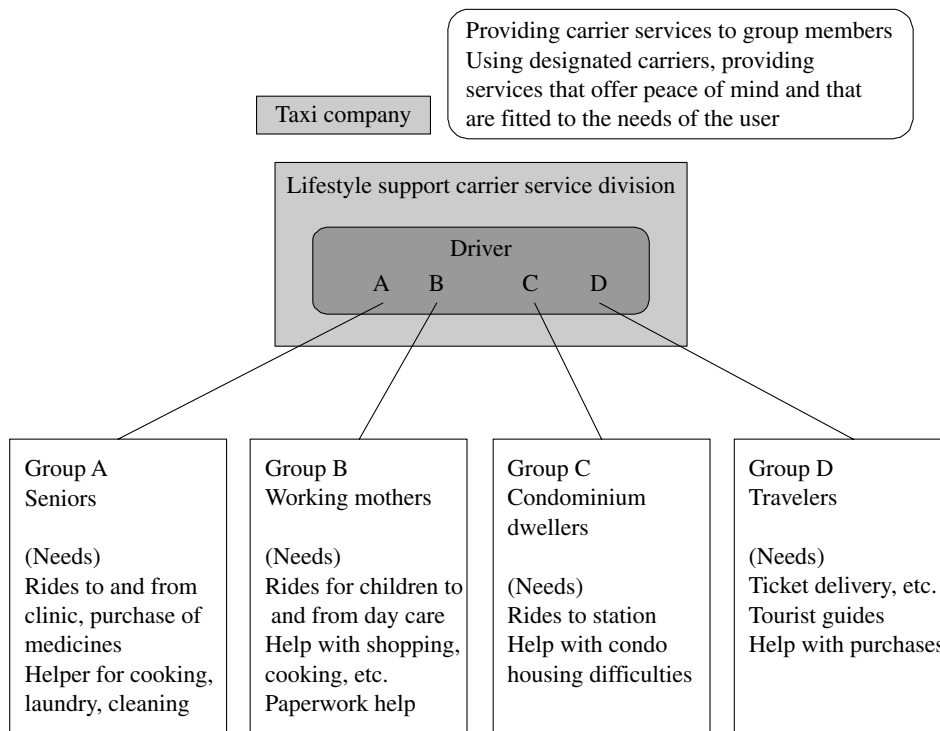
Providing carrier services to group members
Using designated carriers, providing services that offer peace of mind and that are fitted to the needs of the user

Taxi company

Lifestyle support carrier service division

Driver
A B C D

Group A
Seniors

(Needs)
Rides to and from clinic, purchase of medicines
Helper for cooking, laundry, cleaning

Group B
Working mothers

(Needs)
Rides for children to and from day care
Help with shopping, cooking, etc.
Paperwork help

Group C
Condominium dwellers

(Needs)
Rides to station
Help with condo housing difficulties

Group D
Travelers

(Needs)
Ticket delivery, etc.
Tourist guides
Help with purchases